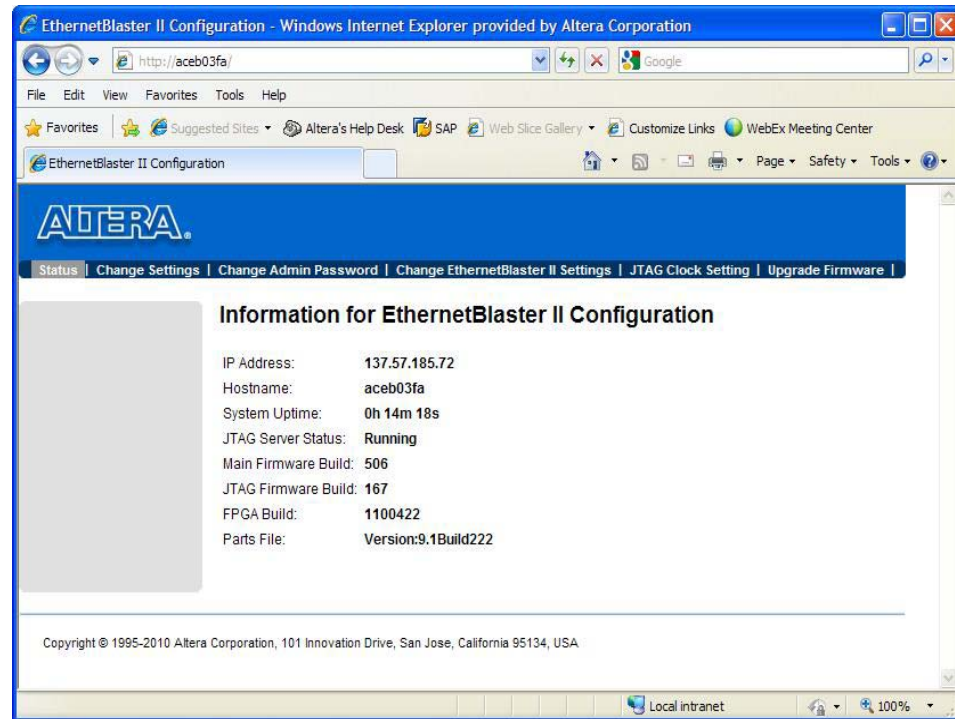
EthernetBlaster II Configuration - Windows Internet Explorer provided by Altera Corporation

http://aceb03fa/

Google

File Edit View Favorites Tools Help

Favorites | Suggested Sites ▾ Altera's Help Desk SAP Web Slice Gallery ▾ Customize Links WebEx Meeting Center

EthernetBlaster II Configuration

Page ▾ Safety ▾ Tools ▾

ALTERA.

Status | Change Settings | Change Admin Password | Change EthernetBlaster II Settings | JTAG Clock Setting | Upgrade Firmware |

Information for EthernetBlaster II Configuration

| | |
|---|---|
| IP Address: | 137.57.185.72 |
| Hostname: | aceb03fa |
| System Uptime: | 0h 14m 18s |
| JTAG Server Status: | Running |
| Main Firmware Build: | 506 |
| JTAG Firmware Build: | 167 |
| FPGA Build: | 1100422 |
| Parts File: | Version:9.1Build222 |

Copyright © 1995-2010 Altera Corporation, 101 Innovation Drive, San Jose, California 95134, USA

Local intranet

100%